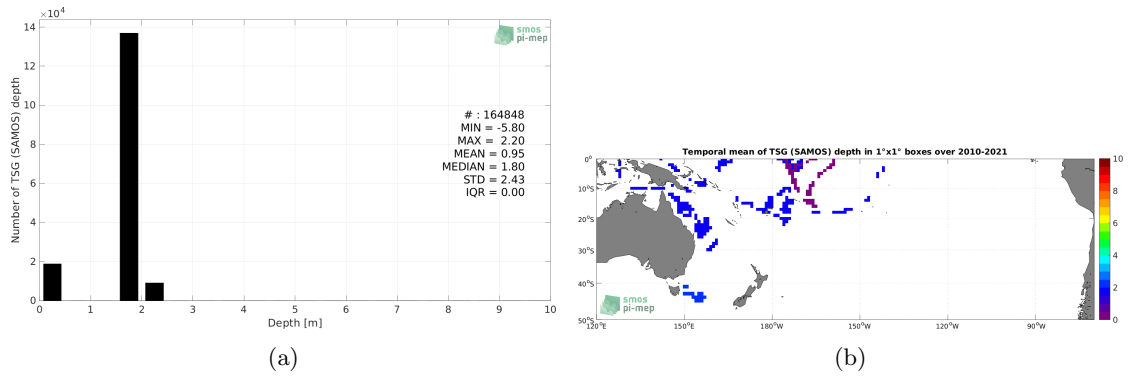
$\times10^4$
14
12
10
8
6
4
2
0
Number of TSG (SAMOS) depth
0 1 2 3 4 5 6 7 8 9 10
Depth [m]

smos
pi-mep

# : 164848
MIN = -5.80
MAX = 2.20
MEAN = 0.95
MEDIAN = 1.80
STD = 2.43
IQR = 0.00

(a)

Temporal mean of TSG (SAMOS) depth in 1°x1° boxes over 2010-2021

0°
10°S
20°S
30°S
40°S
50°S
120°E 150°E 180°W 150°W 120°W 90°W

10
8
6
4
2
0

smos
pi-mep

(b)